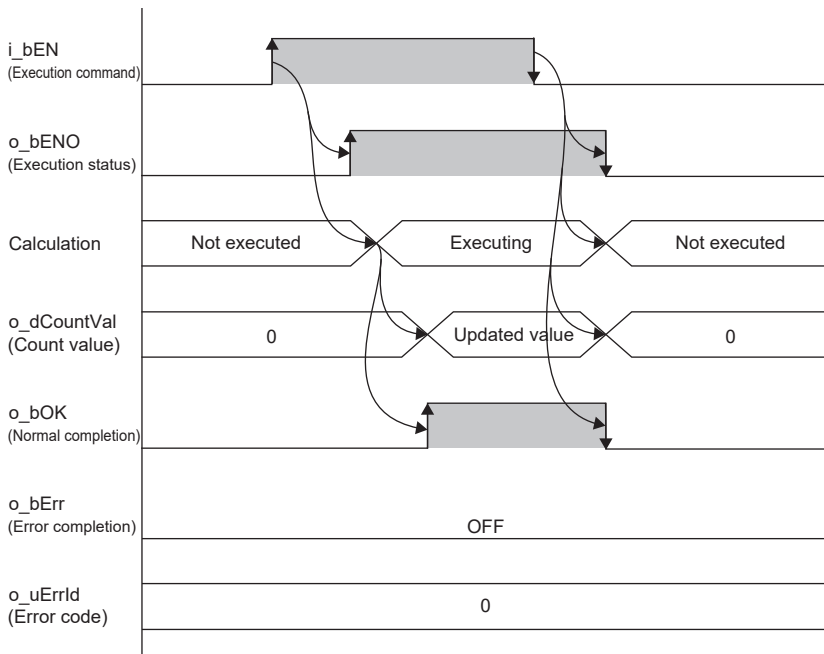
i_bEN
(Execution command)

o_bENO
(Execution status)

Calculation

Not executed

Executing

Not executed

o_dCountVal
(Count value)

0

Updated value

0

o_bOK
(Normal completion)

o_bErr
(Error completion)

OFF

o_uErrId
(Error code)

0